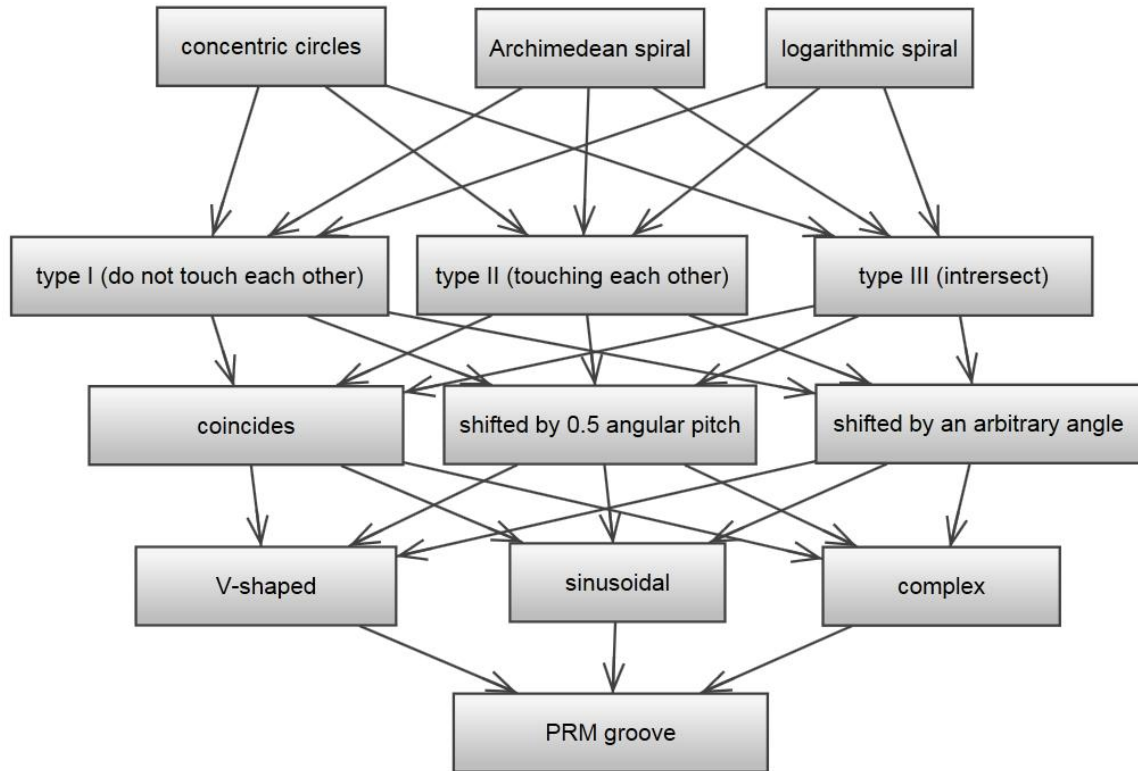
concentric circles

Archimedean spiral

logarithmic spiral

type I (do not touch each other)

type II (touching each other)

type III (intrersect)

coincides

shifted by 0.5 angular pitch

shifted by an arbitrary angle

V-shaped

sinusoidal

complex

PRM groove